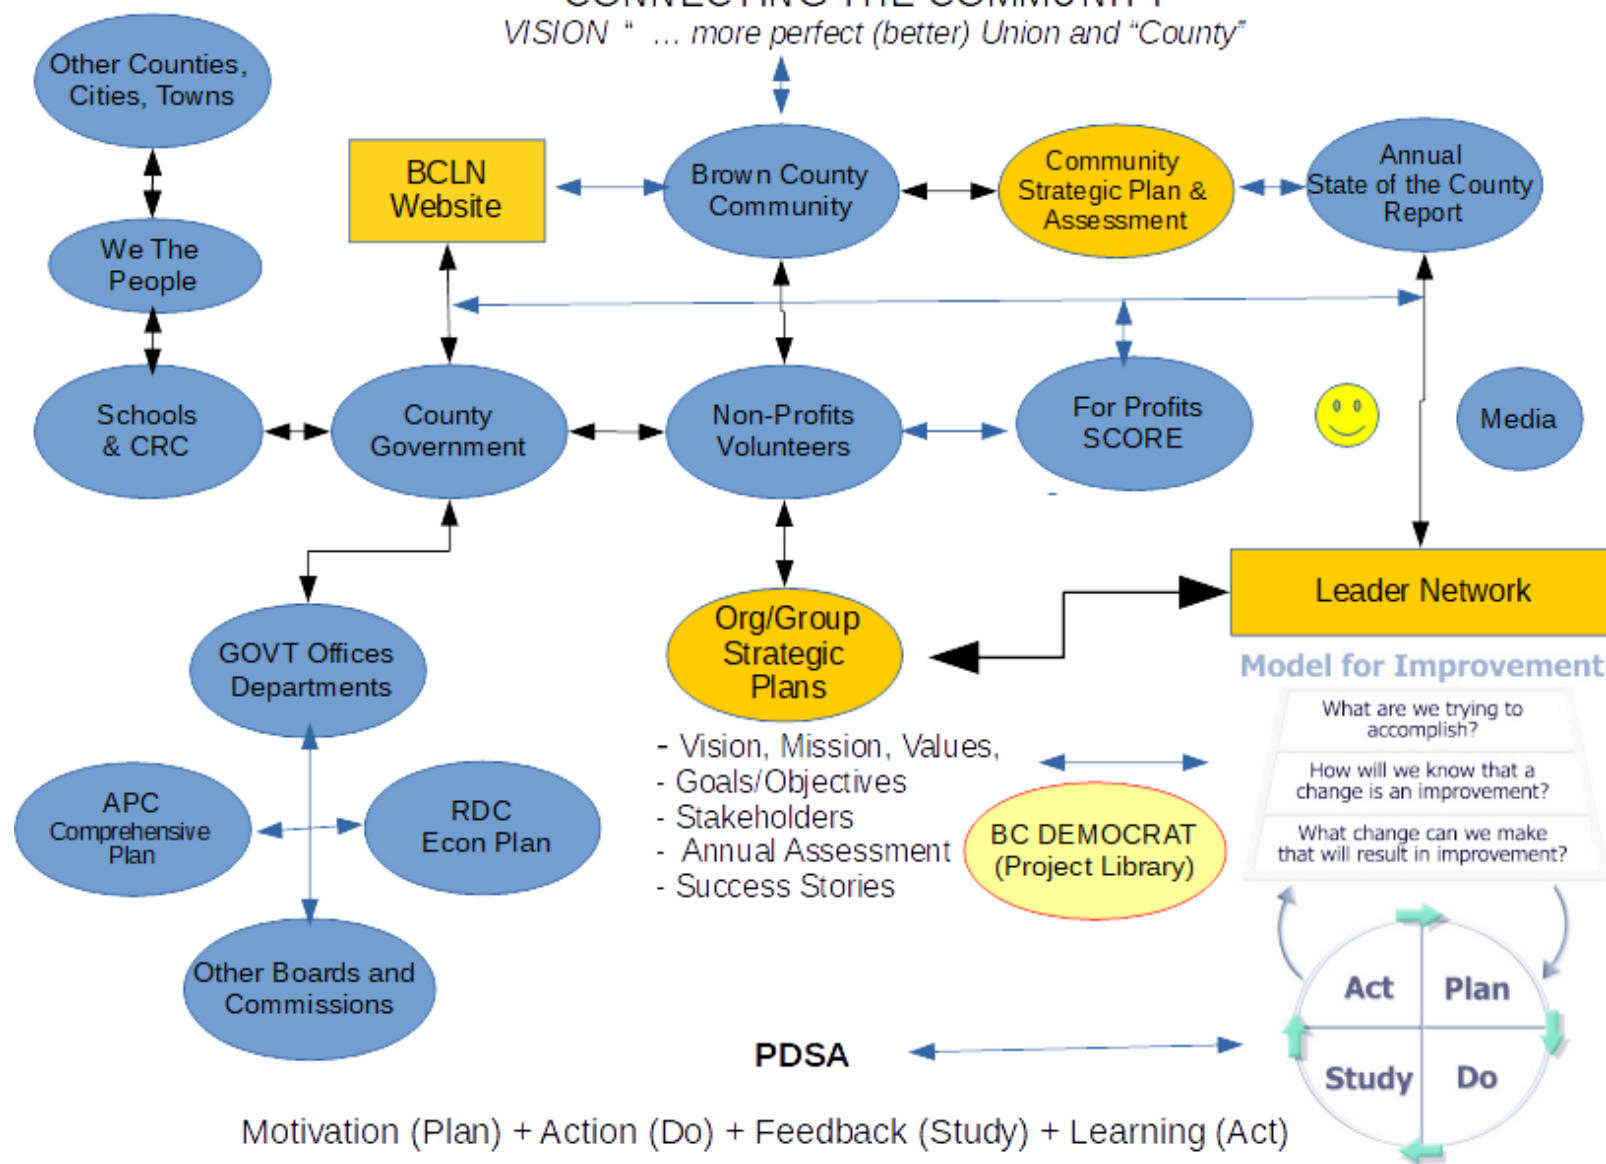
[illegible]

VISION " ... more perfect (better) Union and "County"

Other Counties, Cities, Towns

BCLN Website

Brown County Community

Community Strategic Plan & Assessment

Annual State of the County Report

We The People

Schools & CRC

County Government

Non-Profits Volunteers

For Profits SCORE

Media

Leader Network

Org/Group Strategic Plans

GOVT Offices Departments

Model for Improvement

What are we trying to accomplish?

How will we know that a change is an improvement?

What change can we make that will result in improvement?

- Vision, Mission, Values,
- Goals/Objectives
- Stakeholders
- Annual Assessment
- Success Stories

BC DEMOCRAT (Project Library)

APC Comprehensive Plan

RDC Econ Plan

Other Boards and Commissions

Act

Plan

Study

Do

PDSA

Motivation (Plan) + Action (Do) + Feedback (Study) + Learning (Act)